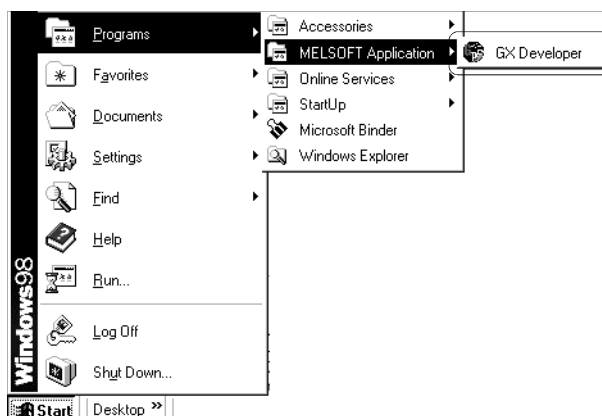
Programs
Favorites
Documents
Settings
Find
Help
Run...
Log Off
Shut Down...
Windows98
Start
Desktop »

Accessories
MELSOFT Application
Online Services
StartUp
Microsoft Binder
Windows Explorer

GX Developer